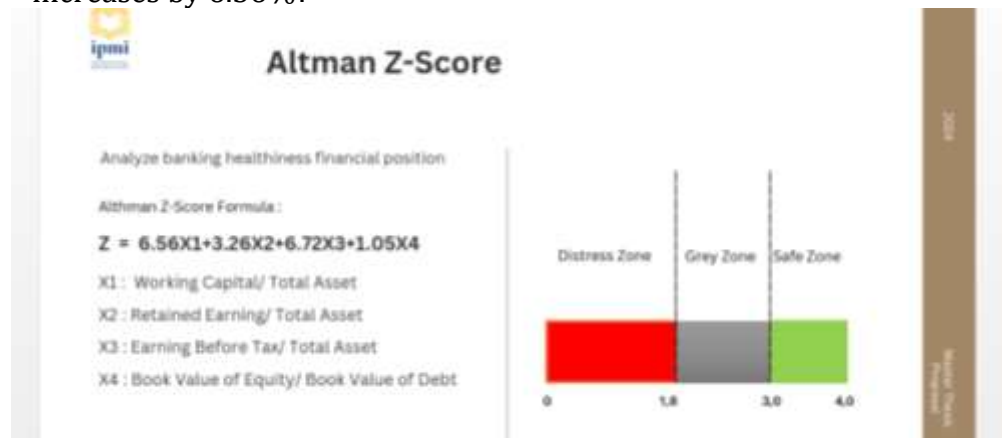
increases by 0.36%.

ipmi

Altman Z-Score

Analyze banking healthiness financial position

Althman Z-Score Formula :

Z = 6.56X1+3.26X2+6.72X3+1.05X4

X1 : Working Capital/ Total Asset

X2 : Retained Earning/ Total Asset

X3 : Earning Before Tax/ Total Asset

X4 : Book Value of Equity/ Book Value of Debt

Distress Zone

Grey Zone

Safe Zone

0

1,8

3,0

4,0

2024

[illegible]